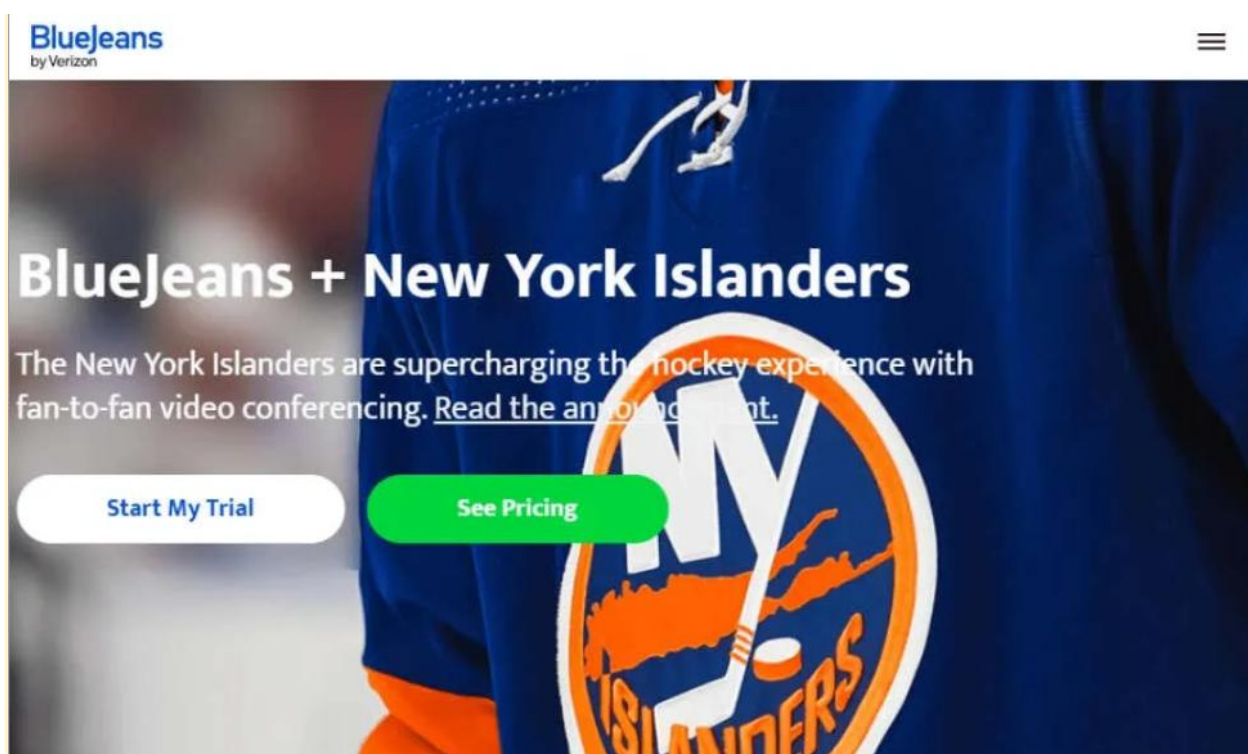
BlueJeans
by Verizon

BlueJeans + New York Islanders

The New York Islanders are supercharging the hockey experience with fan-to-fan video conferencing. Read the announcement.

Start My Trial

See Pricing

NY

ISLANDERS